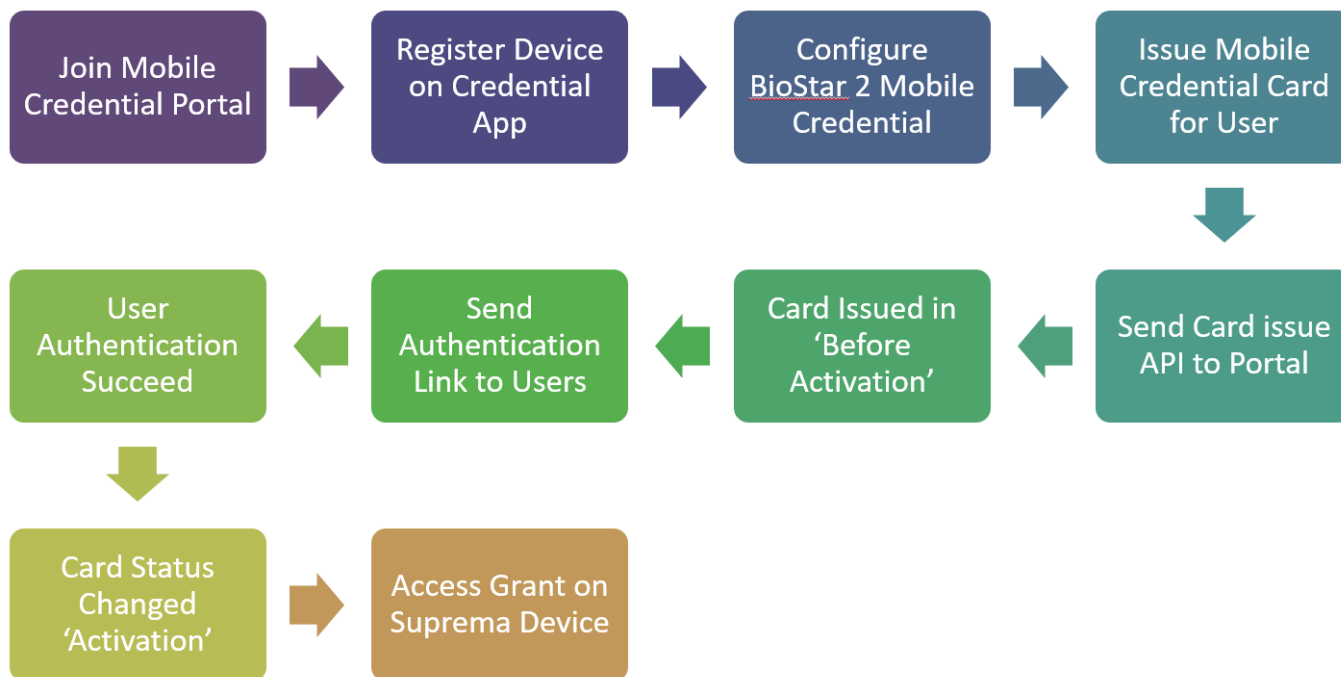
Join Mobile Credential Portal

Register Device on Credential App

Configure BioStar 2 Mobile Credential

Issue Mobile Credential Card for User

Send Card issue API to Portal

Card Issued in 'Before Activation'

Send Authentication Link to Users

User Authentication Succeed

Card Status Changed 'Activation'

Access Grant on Suprema Device